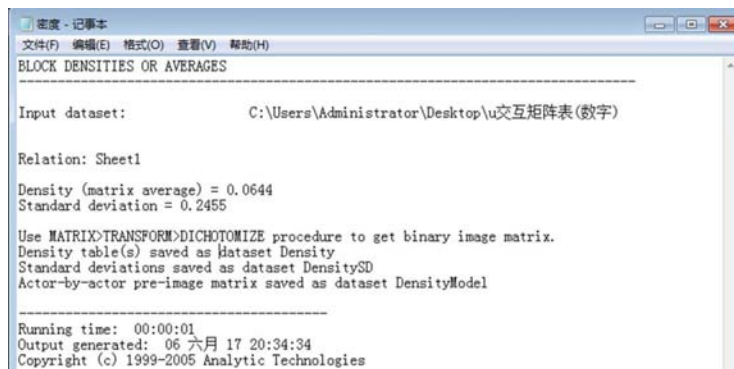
密度 - 记事本

文件(F) 编辑(E) 格式(O) 查看(V) 帮助(H)

BLOCK DENSITIES OR AVERAGES

------------------------------------------------------------------------

Input dataset: C:\Users\Administrator\Desktop\u交互矩阵表(数字)

Relation: Sheet1

Density (matrix average) = 0.0644
Standard deviation = 0.2455

Use MATRIX>TRANSFORM>DICHOTOMIZE procedure to get binary image matrix.
Density table(s) saved as dataset Density
Standard deviations saved as dataset DensitySD
Actor-by-actor pre-image matrix saved as dataset DensityModel

----------------------------------------

Running time: 00:00:01
Output generated: 06 六月 17 20:34:34
Copyright (c) 1999-2005 Analytic Technologies